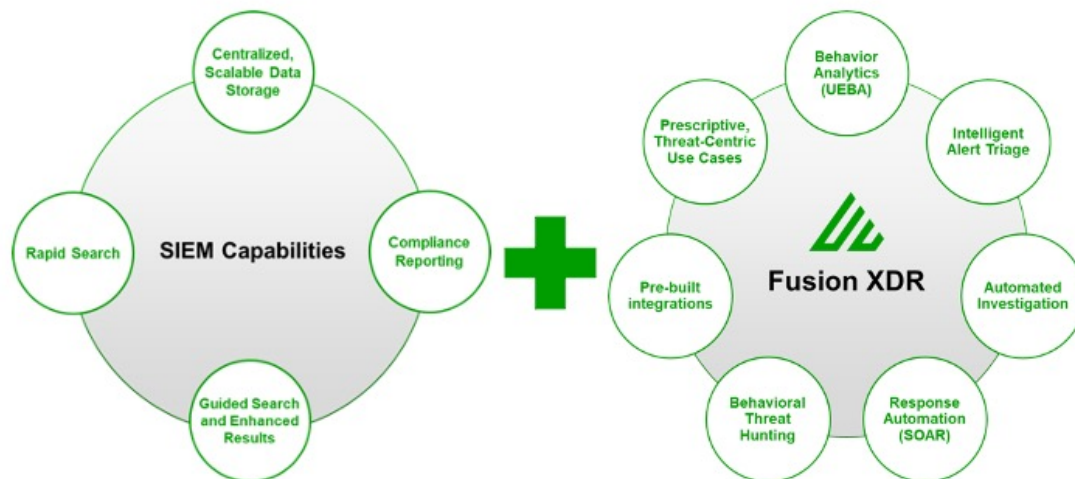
Centralized, Scalable Data Storage

Rapid Search

SIEM Capabilities

Compliance Reporting

Guided Search and Enhanced Results

Behavior Analytics (UEBA)

Prescriptive, Threat-Centric Use Cases

Intelligent Alert Triage

Pre-built integrations

Fusion XDR

Automated Investigation

Behavioral Threat Hunting

Response Automation (SOAR)